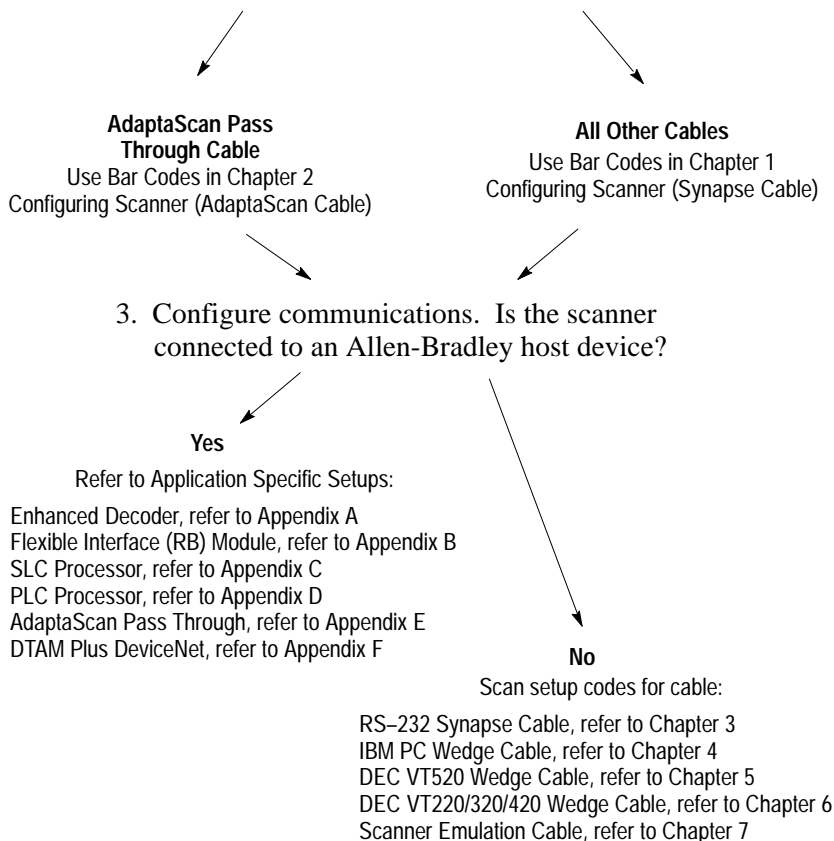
**AdaptaScan Pass Through Cable**
Use Bar Codes in Chapter 2
Configuring Scanner (AdaptaScan Cable)

**All Other Cables**
Use Bar Codes in Chapter 1
Configuring Scanner (Synapse Cable)

3. Configure communications. Is the scanner connected to an Allen-Bradley host device?

**Yes**
Refer to Application Specific Setups:

Enhanced Decoder, refer to Appendix A
Flexible Interface (RB) Module, refer to Appendix B
SLC Processor, refer to Appendix C
PLC Processor, refer to Appendix D
AdaptaScan Pass Through, refer to Appendix E
DTAM Plus DeviceNet, refer to Appendix F

**No**
Scan setup codes for cable:

RS–232 Synapse Cable, refer to Chapter 3
IBM PC Wedge Cable, refer to Chapter 4
DEC VT520 Wedge Cable, refer to Chapter 5
DEC VT220/320/420 Wedge Cable, refer to Chapter 6
Scanner Emulation Cable, refer to Chapter 7